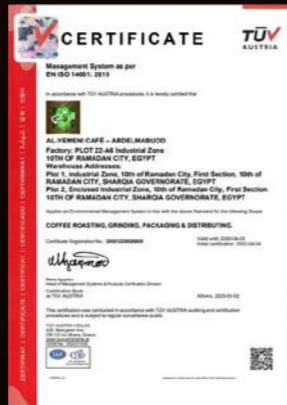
CERTIFICATE

TÜV AUSTRIA

Management System as per
EN ISO 14001: 2015

In accordance with TÜV AUSTRIA procedures it is hereby certified that

AL-YEMENI CAFÉ – ABDELMABUOD
Factory: PLOT 22-A6 Industrial Zone
10TH OF RAMADAN CITY, EGYPT
Warehouse Addresses:
Plot 1, Industrial Zone, 10th of Ramadan City, First Section, 10th of RAMADAN CITY, SHARQIA GOVERNORATE, EGYPT
Plot 2, Enclosed Industrial Zone, 10th of Ramadan City, First Section 10TH OF RAMADAN CITY, SHARQIA GOVERNORATE, EGYPT

Applies an Environmental Management System in line with the above Standard for the following Scope

COFFEE ROASTING, GRINDING, PACKAGING & DISTRIBUTING.

Certificate Registration No.: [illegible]

Valid until: 2026-04-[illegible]
Initial certification: 2023-04-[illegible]

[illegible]
Head of Management Systems & Products Certification Division

Certification Body
at TÜV AUSTRIA

Athens, 2023-0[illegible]

This certification was conducted in accordance with TÜV AUSTRIA auditing and certification procedures and is subject to regular surveillance audits.

TÜV AUSTRIA HELLAS
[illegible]
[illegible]
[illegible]